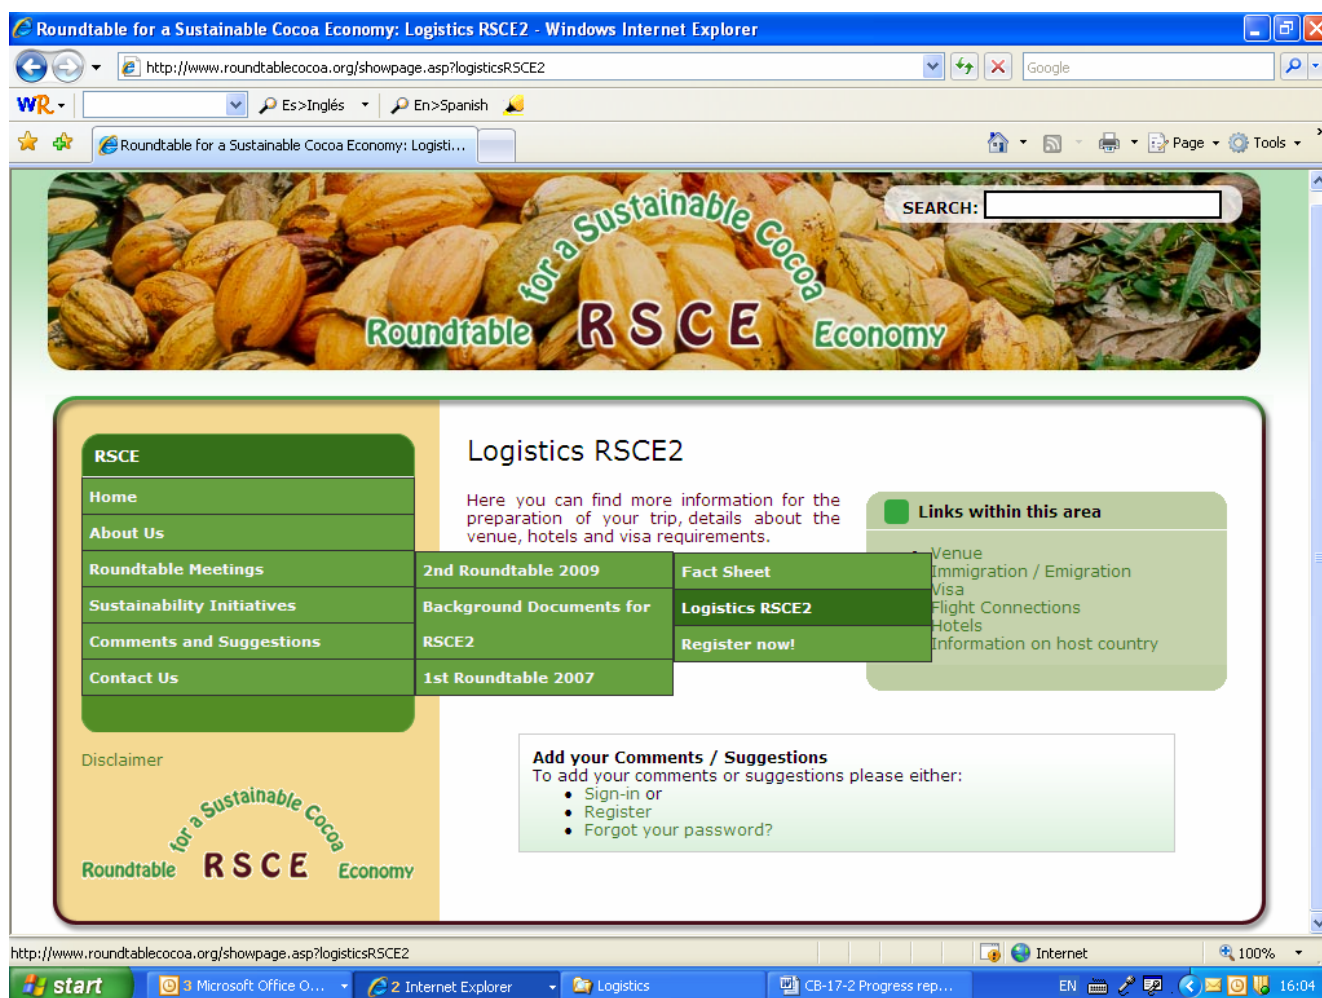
Roundtable for a Sustainable Cocoa Economy: Logistics RSCE2 - Windows Internet Explorer

http://www.roundtablecocoa.org/showpage.asp?logisticsRSCE2

Google

WR Es>Inglés En>Spanish

Roundtable for a Sustainable Cocoa Economy: Logisti...

Page Tools

SEARCH:

for a Sustainable Cocoa
Roundtable RSCE Economy

RSCE
Home
About Us
Roundtable Meetings
Sustainability Initiatives
Comments and Suggestions
Contact Us

2nd Roundtable 2009
Background Documents for RSCE2
1st Roundtable 2007

Fact Sheet
Logistics RSCE2
Register now!

Logistics RSCE2

Here you can find more information for the preparation of your trip, details about the venue, hotels and visa requirements.

Links within this area
Venue
Immigration / Emigration
Visa
Flight Connections
Hotels
Information on host country

Disclaimer

for a Sustainable Cocoa
Roundtable RSCE Economy

Add your Comments / Suggestions
To add your comments or suggestions please either:
• Sign-in or
• Register
• Forgot your password?

http://www.roundtablecocoa.org/showpage.asp?logisticsRSCE2

Internet 100%

start 3 Microsoft Office O... 2 Internet Explorer Logistics CB-17-2 Progress rep... EN 16:04